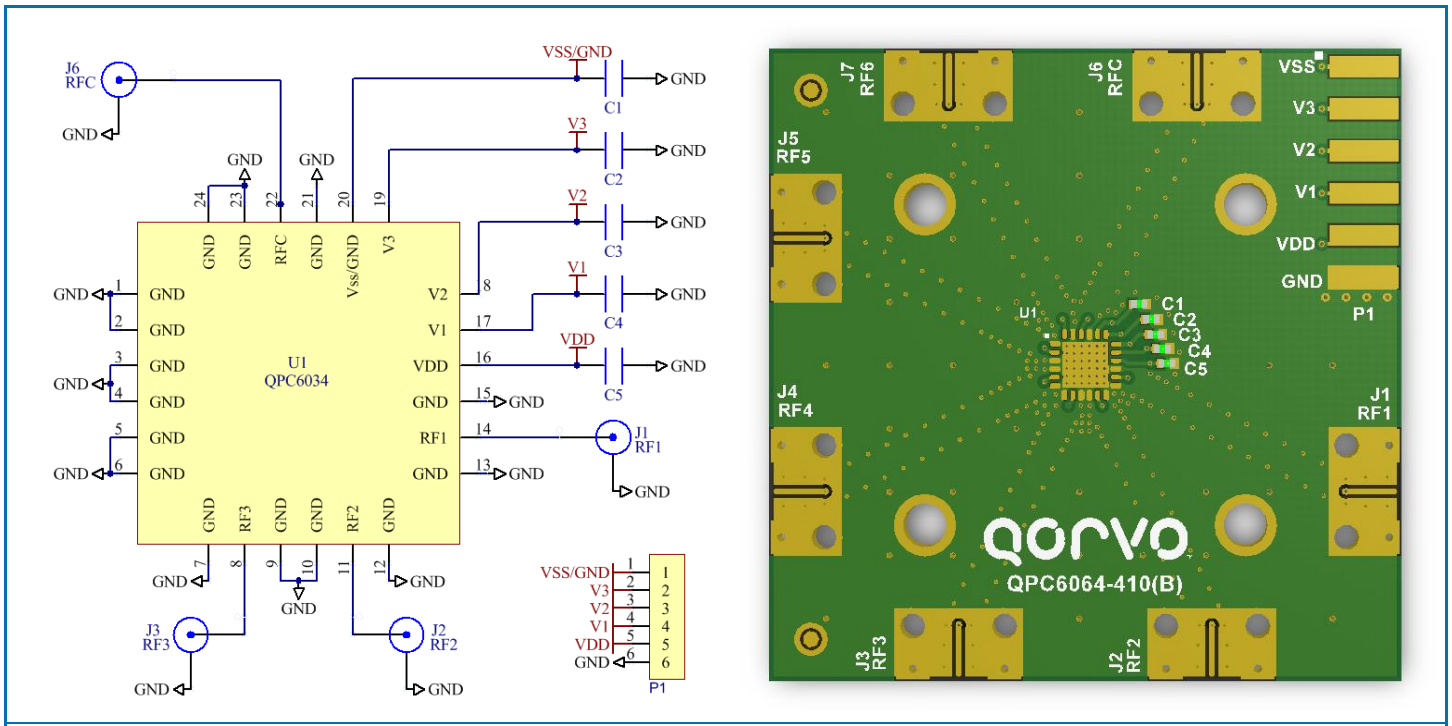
J6
RFC
GND
GND
GND
24 23 22 21 20 19
GND GND RFC GND Vss/GND V3
VSS/GND
C1
GND
V3
C2
GND
V2
C3
GND
V1
C4
GND
VDD
C5
GND
GND 1 GND
2 GND
3 GND
GND 4 GND
5 GND
GND 6 GND
U1
QPC6034
V2 8
V1 17
VDD 16
GND 15 GND
RF1 14
GND 13 GND
J1
RF1
GND
GND RF3 GND GND RF2 GND
7 8 9 10 11 12
GND
GND
GND
J3
RF3
GND
J2
RF2
GND
VSS/GND 1 1
V3 2 2
V2 3 3
V1 4 4
VDD 5 5
GND 6 6
P1

J7
RF6
J6
RFC
VSS
V3
V2
V1
VDD
GND
P1
J5
RF5
U1
C1
C2
C3
C4
C5
J4
RF4
J1
RF1
qorvo
QPC6064-410(B)
J3
RF3
J2
RF2